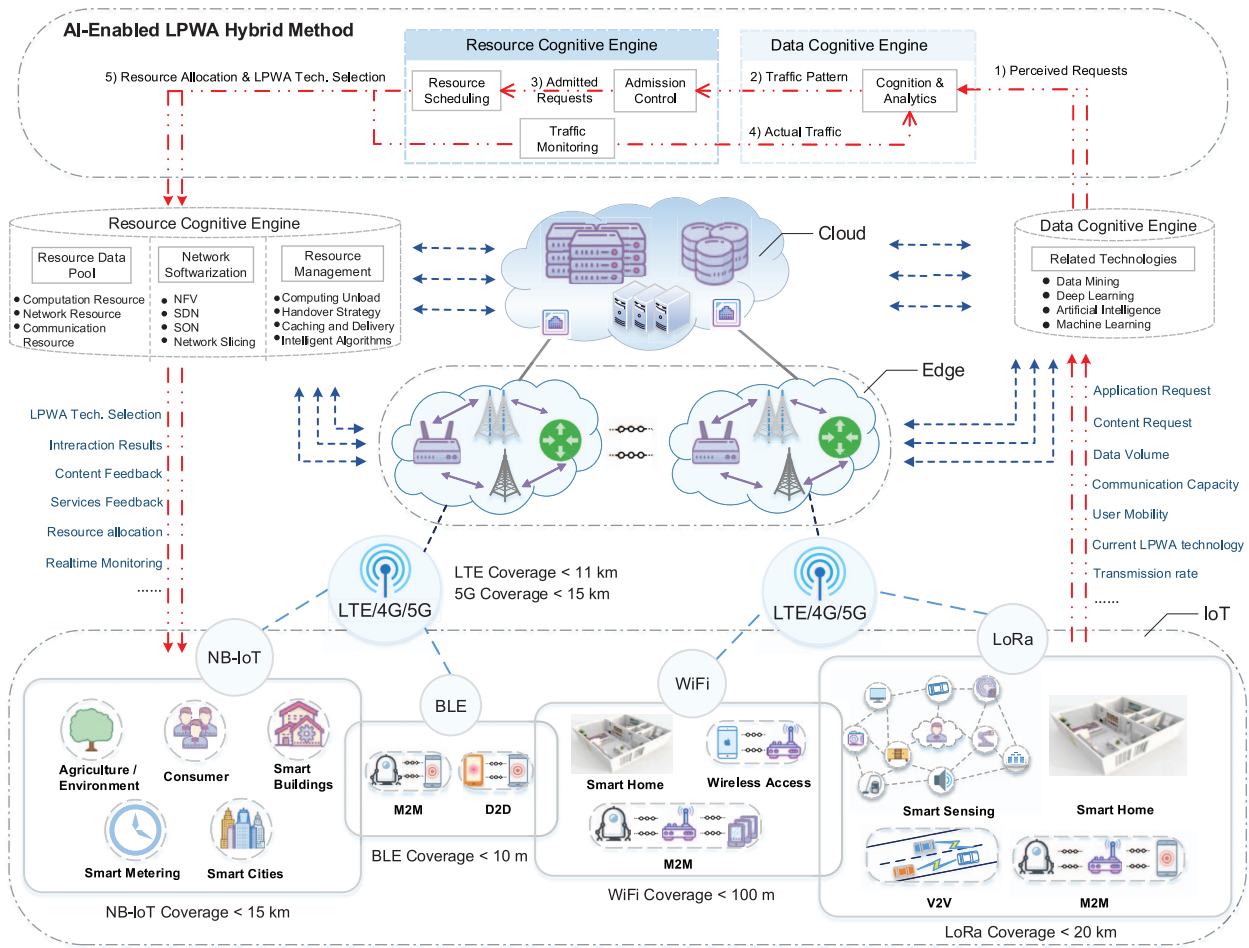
AI-Enabled LPWA Hybrid Method

Resource Cognitive Engine

Data Cognitive Engine

5) Resource Allocation & LPWA Tech. Selection

Resource Scheduling

3) Admitted Requests

Admission Control

2) Traffic Pattern

Cognition & Analytics

1) Perceived Requests

Traffic Monitoring

4) Actual Traffic

Resource Cognitive Engine

Resource Data Pool
- Computation Resource
- Network Resource
- Communication Resource

Network Softwarization
- NFV
- SDN
- SON
- Network Slicing

Resource Management
- Computing Unload
- Handover Strategy
- Caching and Delivery
- Intelligent Algorithms

Cloud

Data Cognitive Engine

Related Technologies
- Data Mining
- Deep Learning
- Artificial Intelligence
- Machine Learning

Edge

LPWA Tech. Selection
Intreraction Results
Content Feedback
Services Feedback
Resource allocation
Realtime Monitoring
......

Application Request
Content Request
Data Volume
Communication Capacity
User Mobility
Current LPWA technology
Transmission rate
......

LTE/4G/5G

LTE Coverage < 11 km
5G Coverage < 15 km

LTE/4G/5G

IoT

NB-IoT

LoRa

BLE

WiFi

Agriculture / Environment

Consumer

Smart Buildings

Smart Metering

Smart Cities

NB-IoT Coverage < 15 km

M2M

D2D

BLE Coverage < 10 m

Smart Home

Wireless Access

M2M

WiFi Coverage < 100 m

Smart Sensing

Smart Home

V2V

M2M

LoRa Coverage < 20 km